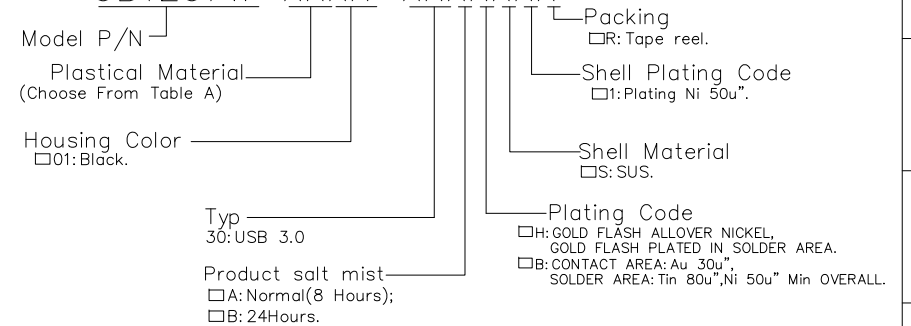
Packing
□R: Tape reel.

Model P/N

Plastical Material
(Choose From Table A)

Shell Plating Code
□1: Plating Ni 50u".

Housing Color
□01: Black.

Shell Material
□S: SUS.

Typ
30: USB 3.0

Plating Code
□H: GOLD FLASH ALLOVER NICKEL, GOLD FLASH PLATED IN SOLDER AREA.
□B: CONTACT AREA: Au 30u", SOLDER AREA: Tin 80u",Ni 50u" Min OVERALL.

Product salt mist
□A: Normal(8 Hours);
□B: 24Hours.